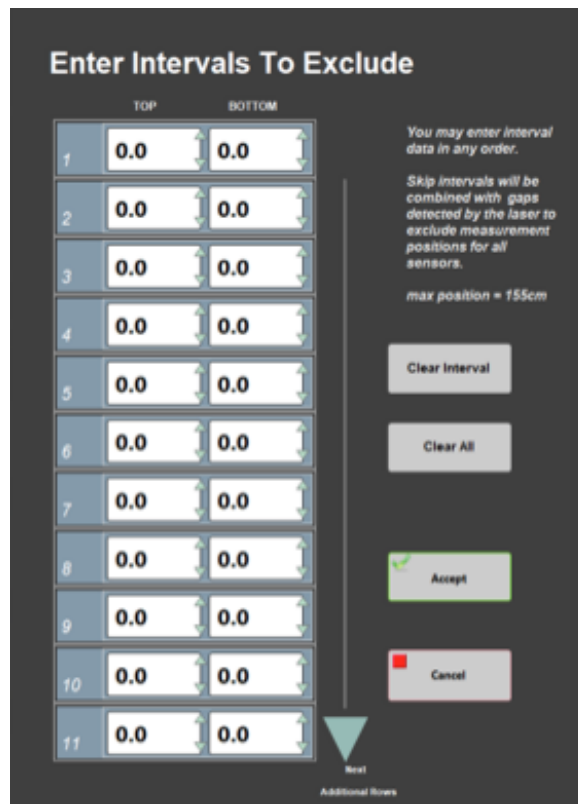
Enter Intervals To Exclude

| | TOP | BOTTOM |
|---|---|---|
| 1 | 0.0 | 0.0 |
| 2 | 0.0 | 0.0 |
| 3 | 0.0 | 0.0 |
| 4 | 0.0 | 0.0 |
| 5 | 0.0 | 0.0 |
| 6 | 0.0 | 0.0 |
| 7 | 0.0 | 0.0 |
| 8 | 0.0 | 0.0 |
| 9 | 0.0 | 0.0 |
| 10 | 0.0 | 0.0 |
| 11 | 0.0 | 0.0 |

You may enter interval data in any order.

Skip intervals will be combined with gaps detected by the laser to exclude measurement positions for all sensors.

max position = 155cm

Clear Interval

Clear All

Accept

Cancel

Next
Additional Rows